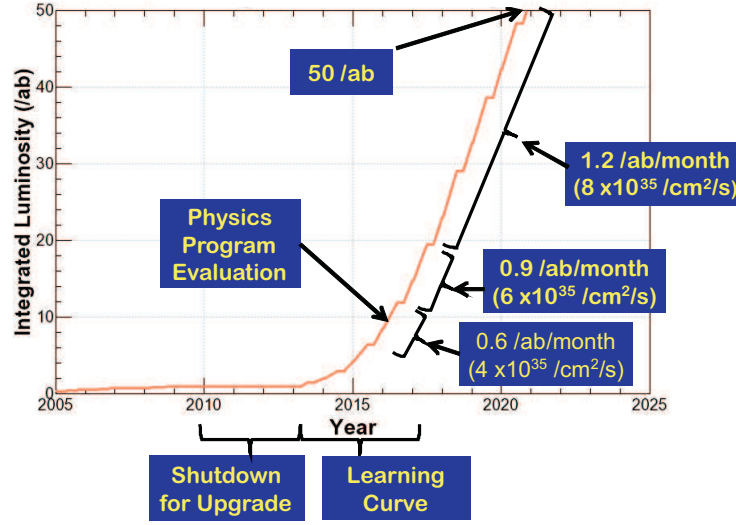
Integrated Luminosity (/ab)

50
40
30
20
10
0

2005
2010
2015
2020
2025

Year

50 /ab

1.2 /ab/month ($8 \times 10^{35}$ /cm$^2$/s)

Physics Program Evaluation

0.9 /ab/month ($6 \times 10^{35}$ /cm$^2$/s)

0.6 /ab/month ($4 \times 10^{35}$ /cm$^2$/s)

Shutdown for Upgrade

Learning Curve